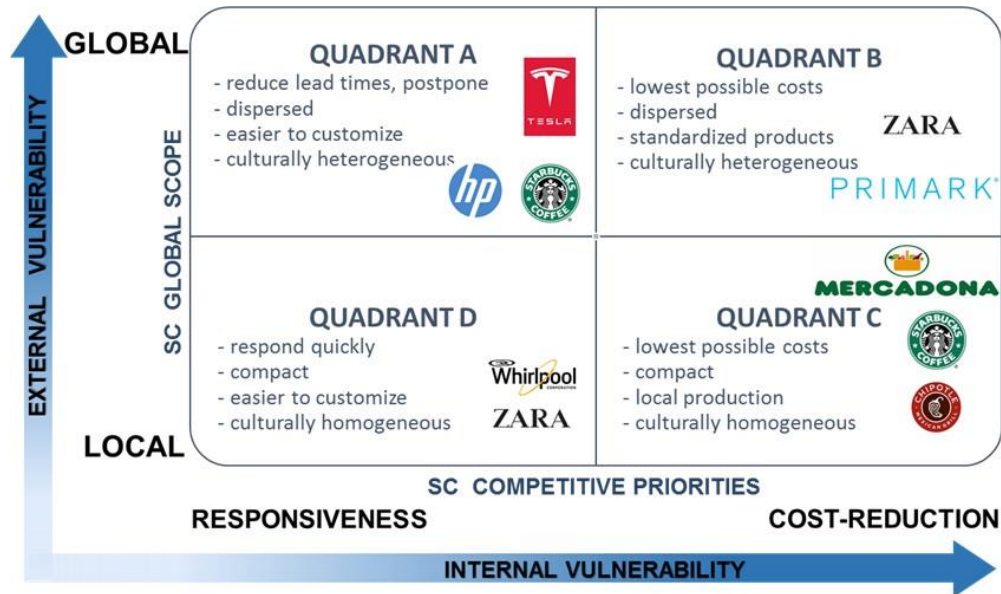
EXTERNAL VULNERABILITY

GLOBAL

LOCAL

SC GLOBAL SCOPE

QUADRANT A
- reduce lead times, postpone
- dispersed
- easier to customize
- culturally heterogeneous

TESLA

hp

STARBUCKS COFFEE

QUADRANT B
- lowest possible costs
- dispersed
- standardized products
- culturally heterogeneous

ZARA

PRIMARK

MERCADONA

QUADRANT D
- respond quickly
- compact
- easier to customize
- culturally homogeneous

Whirlpool CORPORATION

ZARA

QUADRANT C
- lowest possible costs
- compact
- local production
- culturally homogeneous

STARBUCKS COFFEE

CHIPOTLE MEXICAN GRILL

SC COMPETITIVE PRIORITIES

RESPONSIVENESS

COST-REDUCTION

INTERNAL VULNERABILITY